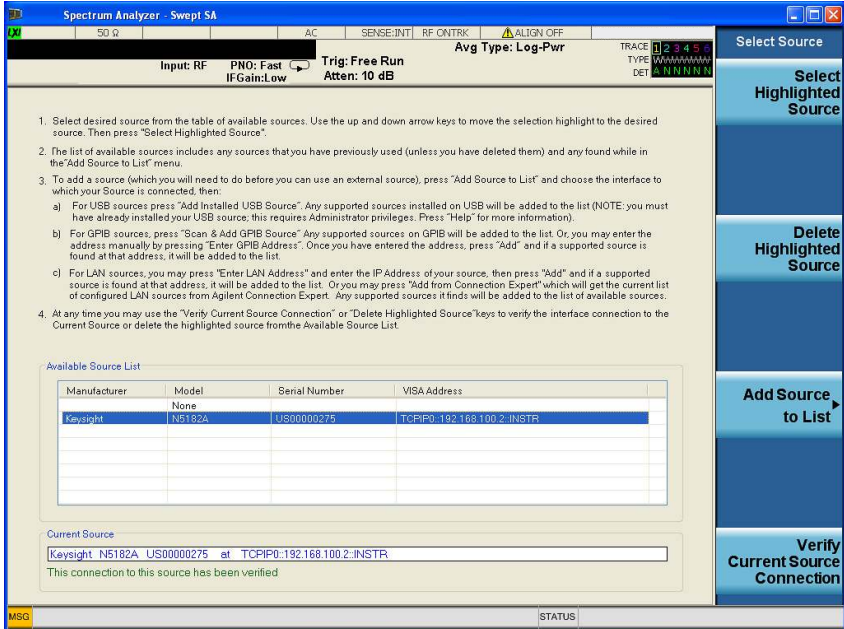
Spectrum Analyzer - Swept SA

LXI 50 Ω AC SENSE:INT RF ONTRK ALIGN OFF

Input: RF PNO: Fast IFGain:Low Trig: Free Run Atten: 10 dB Avg Type: Log-Pwr

TRACE 1 2 3 4 5 6
TYPE WWWWWW
DET A N N N N N

Select Source

Select Highlighted Source

Delete Highlighted Source

Add Source to List

Verify Current Source Connection

1. Select desired source from the table of available sources. Use the up and down arrow keys to move the selection highlight to the desired source. Then press "Select Highlighted Source".

2. The list of available sources includes any sources that you have previously used (unless you have deleted them) and any found while in the"Add Source to List" menu.

3. To add a source (which you will need to do before you can use an external source), press "Add Source to List" and choose the interface to which your Source is connected, then:

a) For USB sources press "Add Installed USB Source". Any supported sources installed on USB will be added to the list (NOTE: you must have already installed your USB source; this requires Administrator privileges. Press "Help" for more information).

b) For GPIB sources, press "Scan & Add GPIB Source" Any supported sources on GPIB will be added to the list. Or, you may enter the address manually by pressing "Enter GPIB Address". Once you have entered the address, press "Add" and if a supported source is found at that address, it will be added to the list.

c) For LAN sources, you may press "Enter LAN Address" and enter the IP Address of your source, then press "Add" and if a supported source is found at that address, it will be added to the list. Or you may press "Add from Connection Expert" which will get the current list of configured LAN sources from Agilent Connection Expert. Any supported sources it finds will be added to the list of available sources.

4. At any time you may use the "Verify Current Source Connection" or "Delete Highlighted Source"keys to verify the interface connection to the Current Source or delete the highlighted source fromthe Available Source List.

Available Source List

| Manufacturer | Model | Serial Number | VISA Address |
|---|---|---|---|
| | None | | |
| Keysight | N5182A | US00000275 | TCPIP0::192.168.100.2::INSTR |

Current Source

Keysight N5182A US00000275 at TCPIP0::192.168.100.2::INSTR

This connection to this source has been verified

MSG STATUS